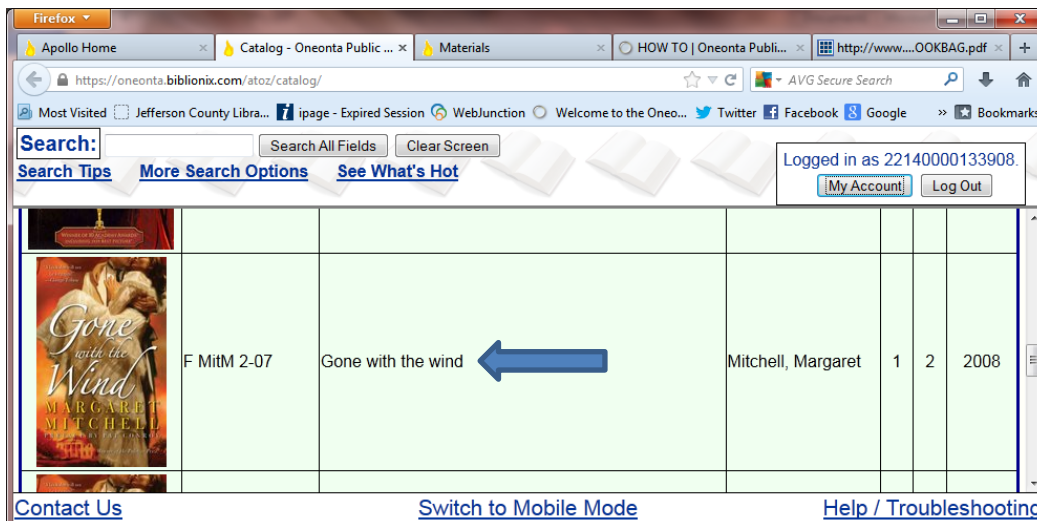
Firefox

Apollo Home ×
Catalog - Oneonta Public ... ×
Materials ×
HOW TO | Oneonta Publi... ×
http://www....OOKBAG.pdf ×
+

https://oneonta.biblionix.com/atoz/catalog/

AVG Secure Search

Most Visited
Jefferson County Libra...
ipage - Expired Session
WebJunction
Welcome to the Oneo...
Twitter
Facebook
Google
Bookmarks

Search:
Search All Fields
Clear Screen
Search Tips
More Search Options
See What's Hot

Logged in as 22140000133908.
My Account
Log Out

Gone with the Wind MARGARET MITCHELL

| | F MitM 2-07 | Gone with the wind | Mitchell, Margaret | 1 | 2 | 2008 |
|---|---|---|---|---|---|---|

Contact Us
Switch to Mobile Mode
Help / Troubleshooting